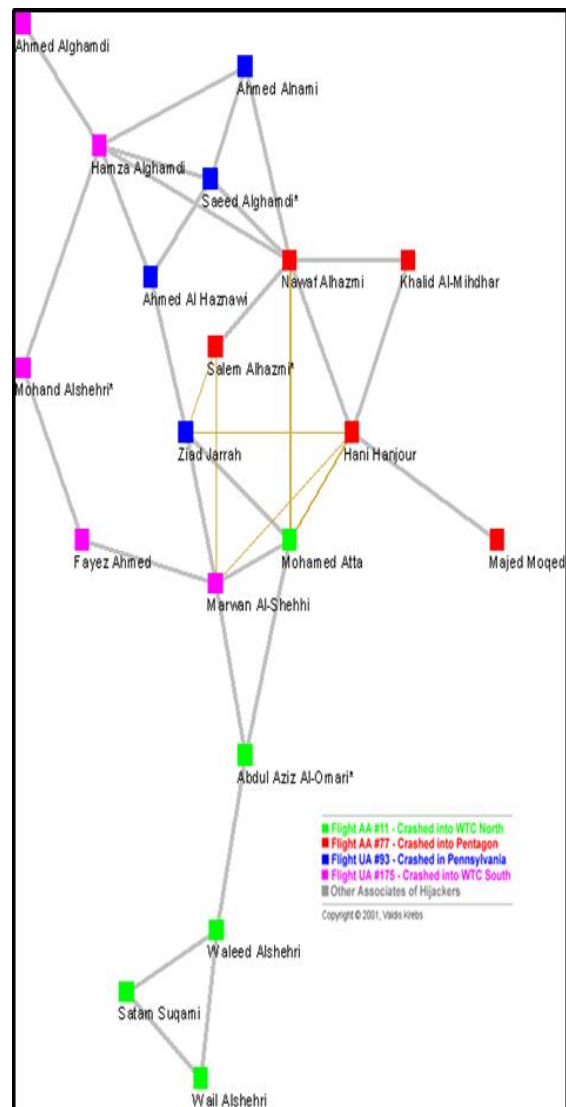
Ahmed Alghamdi

Ahmed Alnami

Hamza Alghamdi

Saeed Alghamdi*

Nawaf Alhazmi

Khalid Al-Mihdhar

Ahmed Al Haznawi

Salem Alhazmi*

Mohand Alshehri*

Ziad Jarrah

Hani Hanjour

Fayez Ahmed

Mohamed Atta

Majed Moqed

Marwan Al-Shehhi

Abdul Aziz Al-Omari*

Flight AA #11 - Crashed into WTC North
Flight AA #77 - Crashed into Pentagon
Flight UA #93 - Crashed in Pennsylvania
Flight UA #175 - Crashed into WTC South
Other Associates of Hijackers

Copyright © 2001, Valdis Krebs

Waleed Alshehri

Satam Suqami

Wail Alshehri